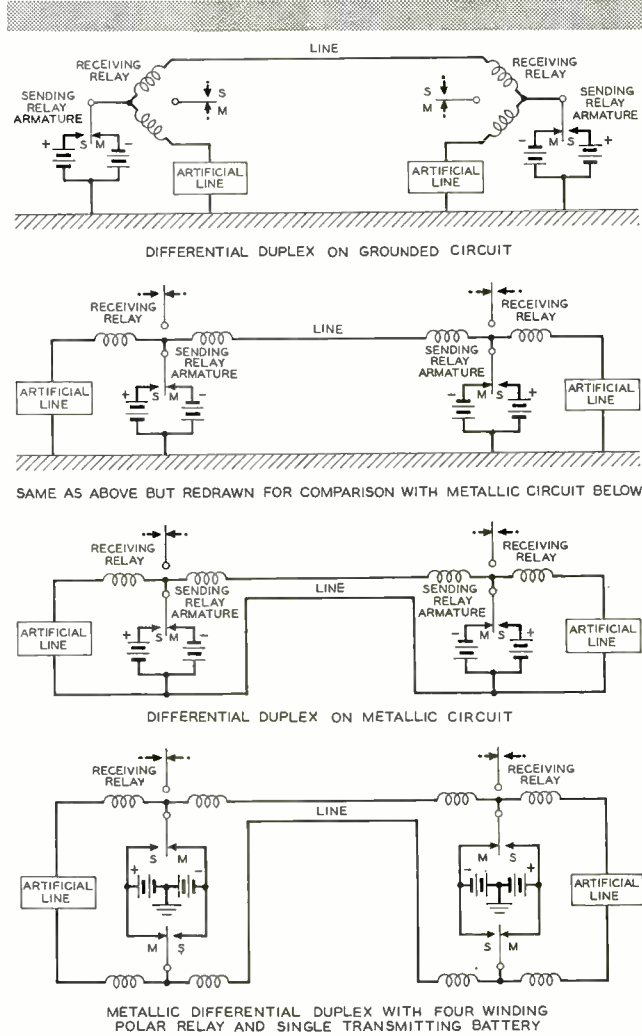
LINE
RECEIVING RELAY
SENDING RELAY ARMATURE
S M
+ −
S
M
ARTIFICIAL LINE
RECEIVING RELAY
SENDING RELAY ARMATURE
S
M
ARTIFICIAL LINE
− M S +

DIFFERENTIAL DUPLEX ON GROUNDED CIRCUIT

RECEIVING RELAY
LINE
SENDING RELAY ARMATURE
ARTIFICIAL LINE
+ S M −
RECEIVING RELAY
SENDING RELAY ARMATURE
ARTIFICIAL LINE
− M S +

SAME AS ABOVE BUT REDRAWN FOR COMPARISON WITH METALLIC CIRCUIT BELOW

RECEIVING RELAY
SENDING RELAY ARMATURE
LINE
ARTIFICIAL LINE
+ S M −
RECEIVING RELAY
SENDING RELAY ARMATURE
ARTIFICIAL LINE
− M S +

DIFFERENTIAL DUPLEX ON METALLIC CIRCUIT

RECEIVING RELAY
LINE
S M
+ −
ARTIFICIAL LINE
M S
RECEIVING RELAY
M S
− +
ARTIFICIAL LINE
S M

METALLIC DIFFERENTIAL DUPLEX WITH FOUR WINDING POLAR RELAY AND SINGLE TRANSMITTING BATTERY